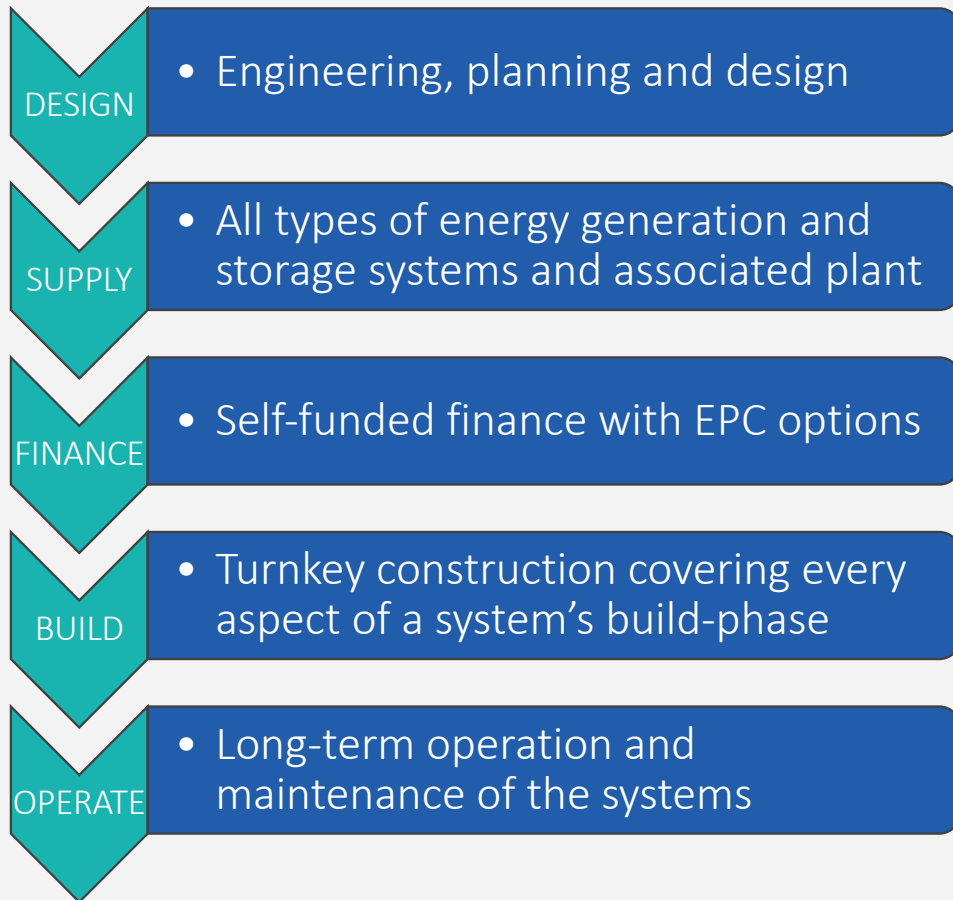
DESIGN

• Engineering, planning and design

SUPPLY

• All types of energy generation and storage systems and associated plant

FINANCE

• Self-funded finance with EPC options

BUILD

• Turnkey construction covering every aspect of a system’s build-phase

OPERATE

• Long-term operation and maintenance of the systems